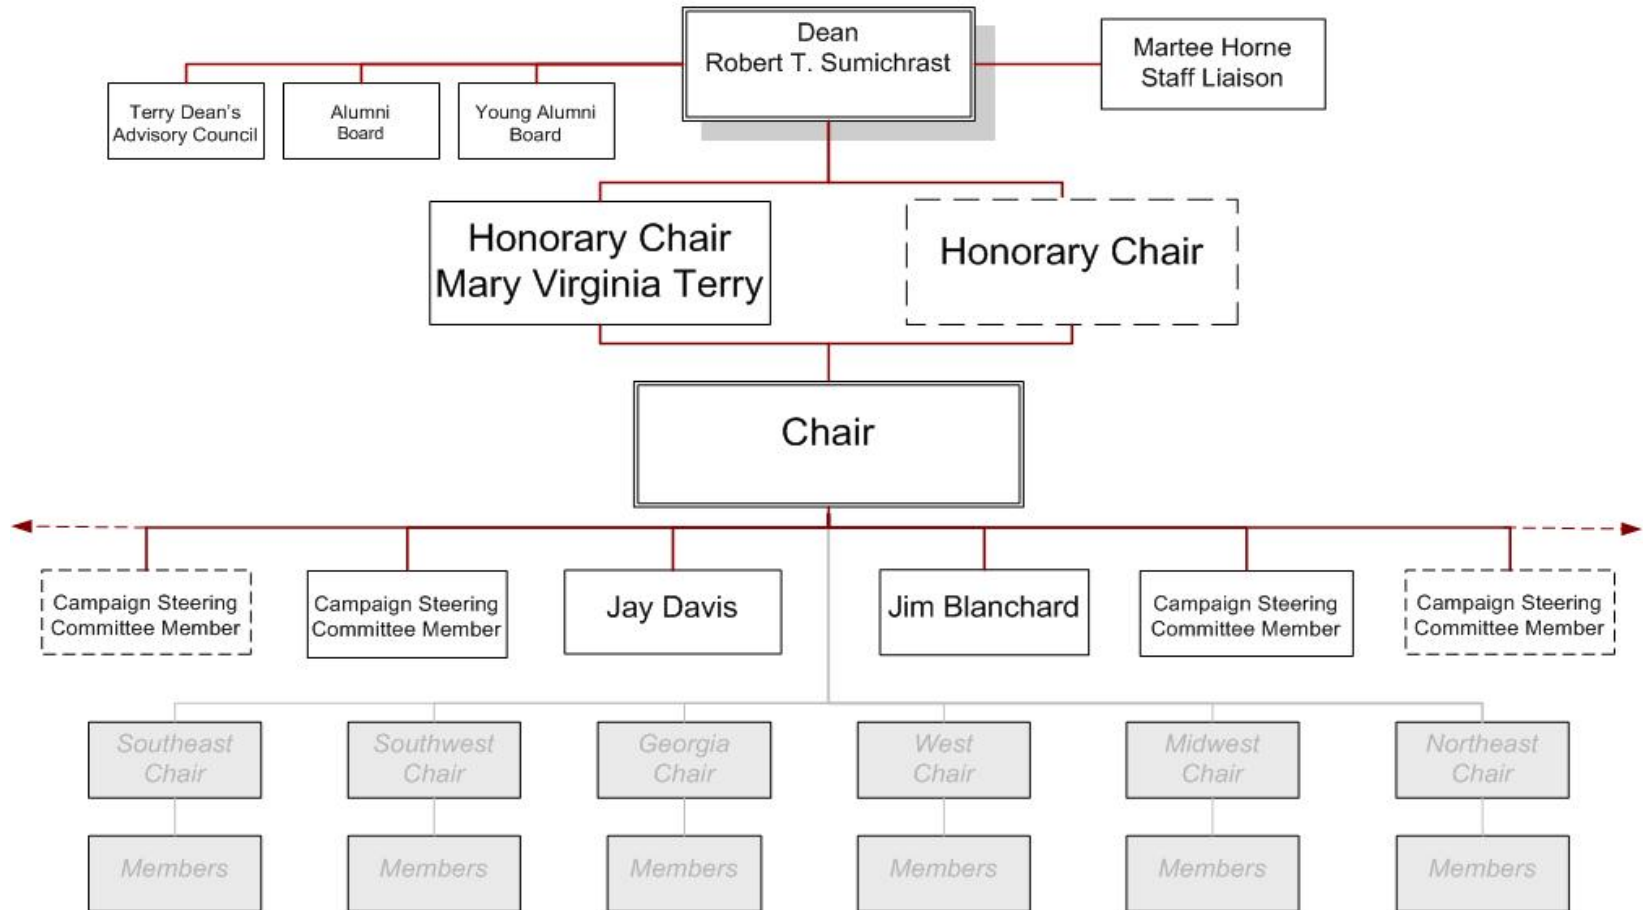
Dean
Robert T. Sumichrast

Terry Dean's Advisory Council

Alumni Board

Young Alumni Board

Martee Horne
Staff Liaison

Honorary Chair
Mary Virginia Terry

Honorary Chair

Chair

Campaign Steering Committee Member

Campaign Steering Committee Member

Jay Davis

Jim Blanchard

Campaign Steering Committee Member

Campaign Steering Committee Member

Southeast Chair

Southwest Chair

Georgia Chair

West Chair

Midwest Chair

Northeast Chair

Members

Members

Members

Members

Members

Members